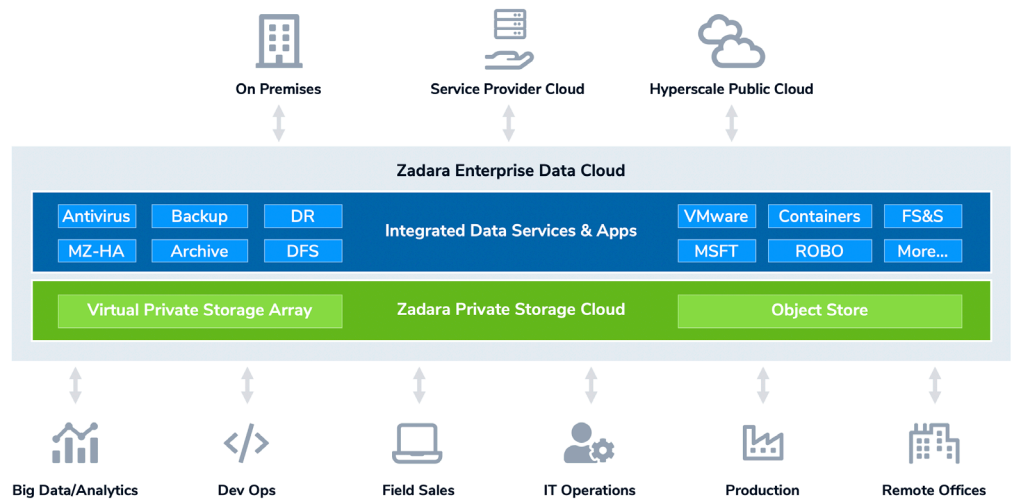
On Premises

Service Provider Cloud

Hyperscale Public Cloud

Zadara Enterprise Data Cloud

Antivirus

Backup

DR

MZ-HA

Archive

DFS

Integrated Data Services & Apps

VMware

Containers

FS&S

MSFT

ROBO

More...

Virtual Private Storage Array

Zadara Private Storage Cloud

Object Store

Big Data/Analytics

Dev Ops

Field Sales

IT Operations

Production

Remote Offices